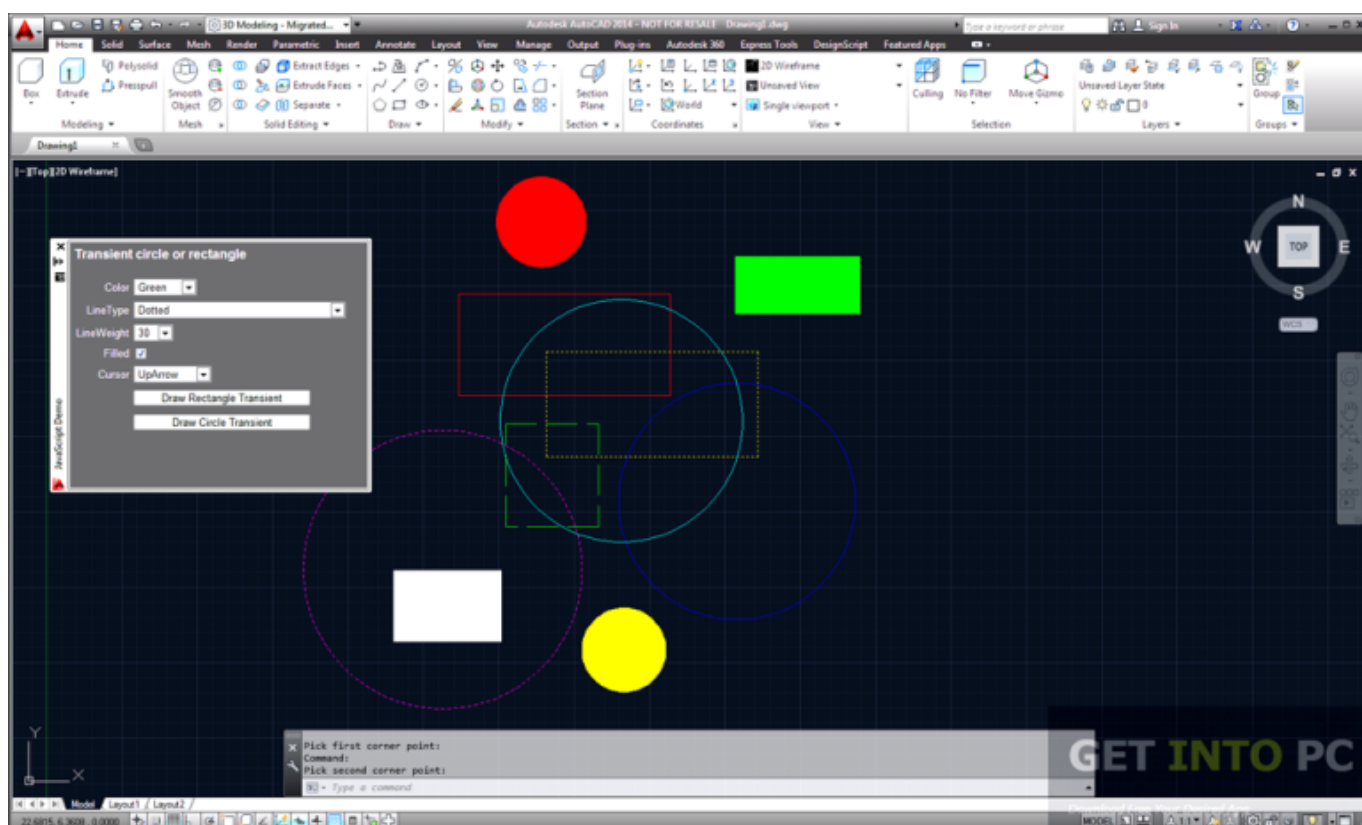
3D Modeling - Migrated...
Autodesk AutoCAD 2014 - NOT FOR RESALE Drawing1.dwg
Type a keyword or phrase
Sign In

Home Solid Surface Mesh Render Parametric Insert Annotate Layout View Manage Output Plug-ins Autodesk 360 Express Tools DesignScript Featured Apps

Box Extrude Polysolid Presspull
Modeling
Smooth Object
Mesh
Extract Edges Extrude Faces Separate
Solid Editing
Draw
Modify
Section Plane
Section
World
Coordinates
2D Wireframe
Unsaved View
Single viewport
View
Culling No Filter Move Gizmo
Selection
Unsaved Layer State
Layers
Group
Groups

Drawing1

[−][Top][2D Wireframe]

Transient circle or rectangle
Color Green
LineType Dotted
LineWeight 30
Filled
Cursor UpArrow
Draw Rectangle Transient
Draw Circle Transient
JavaScript Demo

N
W TOP E
S
WCS

Pick first corner point:
Command:
Pick second corner point:
Type a command

Model Layout1 Layout2
MODEL
GET INTO PC
Download Free Your Desired App